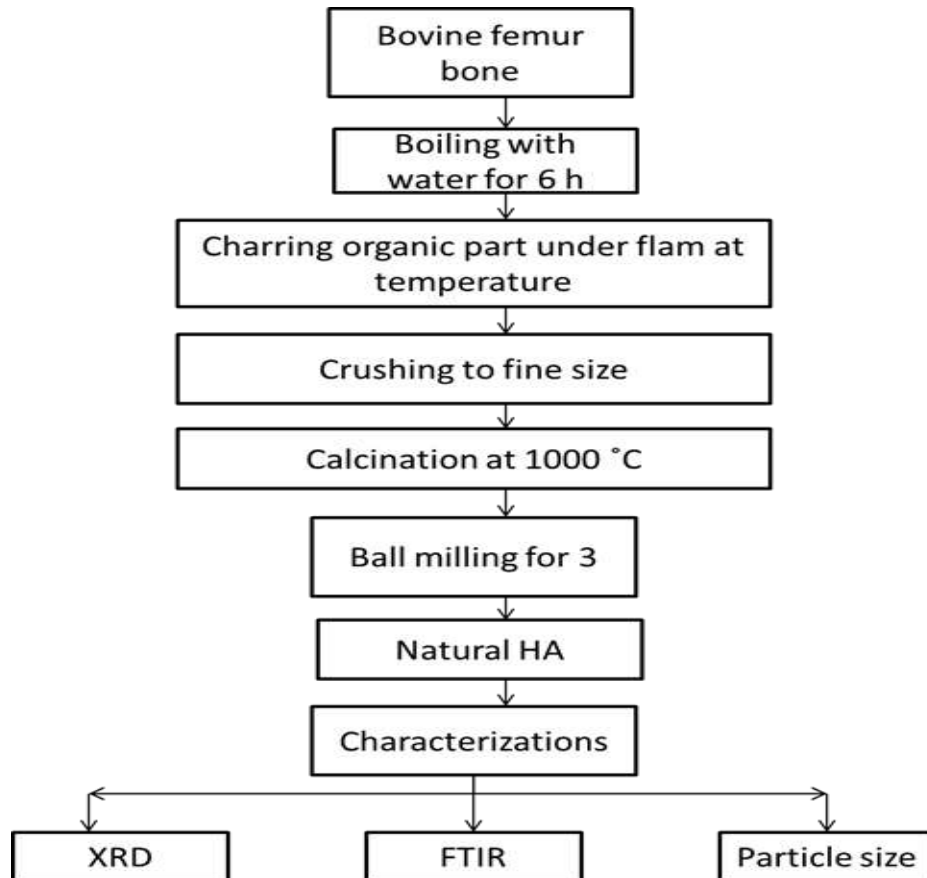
Bovine femur bone

Boiling with water for 6 h

Charring organic part under flam at temperature

Crushing to fine size

Calcination at 1000 ˚C

Ball milling for 3

Natural HA

Characterizations

XRD

FTIR

Particle size